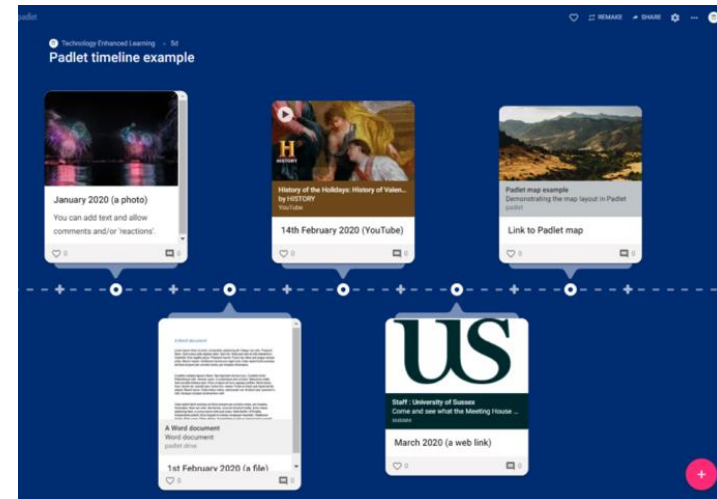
padlet

REMAKE SHARE

Technology Enhanced Learning · 5d

Padlet timeline example

January 2020 (a photo)

You can add text and allow comments and/or 'reactions'.

0 0

H HISTORY

History of the Holidays: History of Valen... by HISTORY
YouTube

14th February 2020 (YouTube)

0 0

Padlet map example
Demonstrating the map layout in Padlet
padlet

Link to Padlet map

0 0

A Word document

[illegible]

A Word document
Word document
padlet drive

1st February 2020 (a file)

0 0

US

Staff : University of Sussex
Come and see what the Meeting House ...
sussex

March 2020 (a web link)

0 0

+